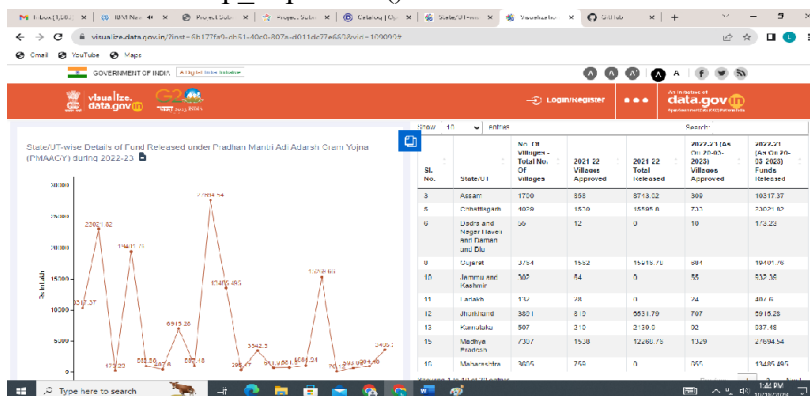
Inbox (3,60 | RMS Nav | Project Sub | Project Sub | Catalog | State/UT-w | Visualize | GitHub | +

visualize.data.gov.in/?inst=

Gmail YouTube Maps

GOVERNMENT OF INDIA

visualize.data.gov.in G20

Login/Register

An initiative of data.gov.in

State/UT-wise Details of Fund Released under Pradhan Mantri Adi Adarsh Gram Yojna (PMAAGY) during 2022-23

Show 15 entries

Search:

| Sl. No. | State/UT | No. Of Villages - Total No. Of Villages | 2021 22 Villages Approved | 2021 22 Total Released | 2022-23 (As On 20-03-2023) Villages Approved | 2022-23 (As On 20-03-2023) Funds Released |
|---|---|---|---|---|---|---|
| 3 | Assam | 1799 | 858 | 8713.02 | 309 | 10317.37 |
| 5 | Chhattisgarh | 4029 | 1579 | 15595.8 | 732 | 22021.82 |
| 6 | Dadra and Nagar Haveli and Daman and Diu | 56 | 12 | 0 | 10 | 173.22 |
| 8 | Gujarat | 3764 | 1552 | 15015.75 | 884 | 19481.76 |
| 10 | Jammu and Kashmir | 307 | 84 | 0 | 55 | 532.36 |
| 11 | Ladakh | 170 | 28 | 0 | 24 | 387.6 |
| 12 | Jharkhand | 3801 | 810 | 5531.79 | 707 | 5915.28 |
| 13 | Karnataka | 507 | 210 | 2130.3 | 92 | 537.48 |
| 15 | Madhya Pradesh | 7307 | 1538 | 12280.75 | 1329 | 27694.54 |
| 16 | Maharashtra | 3655 | 759 | 0 | 955 | 13485.495 |

25000
20000
15000
10000
5000
22021.82
19481.76
27694.54
13485.495
15218.69
10317.37
5915.28

Type here to search
1:42 PM